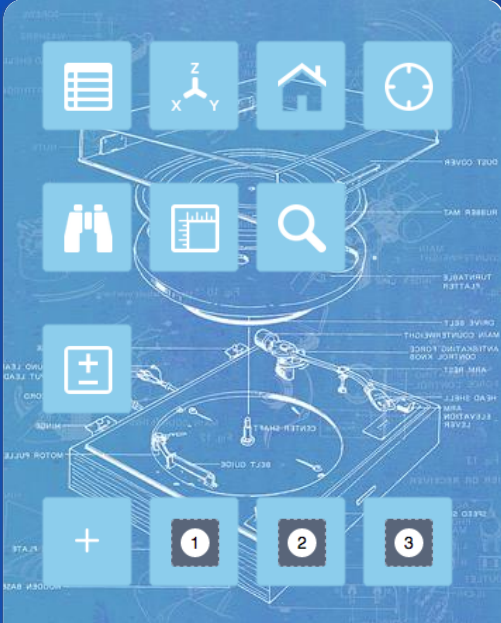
Z
X Y

DUST COVER

RUBBER MAT

TURNTABLE PLATTER

DRIVE BELT
MAIN COUNTERWEIGHT
ANTISKATING FORCE CONTROL KNOB
ARM REST
HEAD SHELL
ARM ELEVATION LEVER

CENTER SHAFT

BELT GUIDE

MOTOR PULLEY

HINGE

PLATE

+
1
2
3